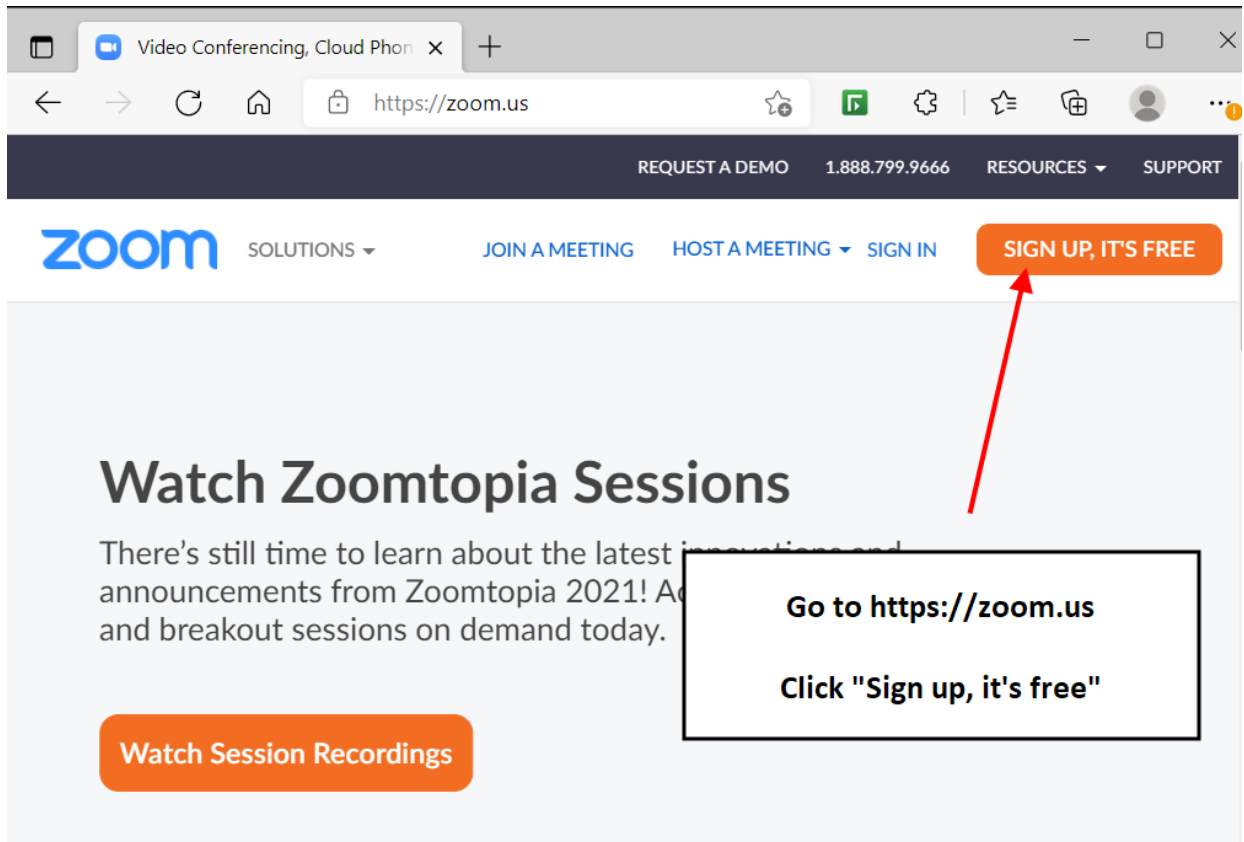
Video Conferencing, Cloud Phon

https://zoom.us

REQUEST A DEMO 1.888.799.9666 RESOURCES SUPPORT

zoom SOLUTIONS JOIN A MEETING HOST A MEETING SIGN IN SIGN UP, IT'S FREE

Watch Zoomtopia Sessions

There's still time to learn about the latest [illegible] announcements from Zoomtopia 2021! A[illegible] and breakout sessions on demand today.

Watch Session Recordings

Go to https://zoom.us

Click "Sign up, it's free"